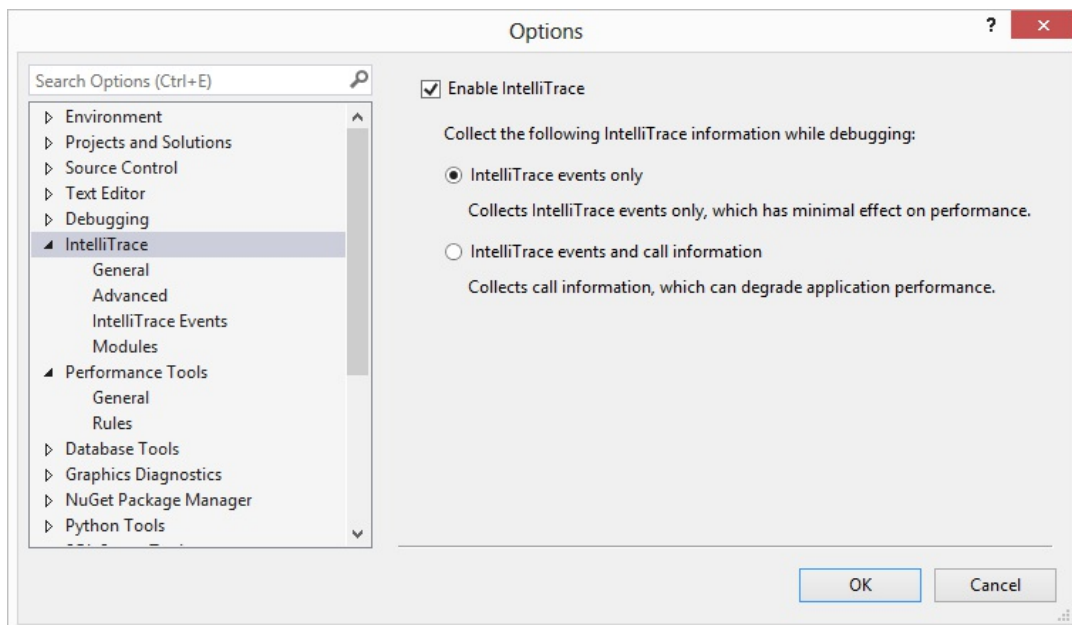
Options

?

Search Options (Ctrl+E)

Environment
Projects and Solutions
Source Control
Text Editor
Debugging
IntelliTrace
General
Advanced
IntelliTrace Events
Modules
Performance Tools
General
Rules
Database Tools
Graphics Diagnostics
NuGet Package Manager
Python Tools
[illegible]

Enable IntelliTrace

Collect the following IntelliTrace information while debugging:

IntelliTrace events only

Collects IntelliTrace events only, which has minimal effect on performance.

IntelliTrace events and call information

Collects call information, which can degrade application performance.

OK

Cancel